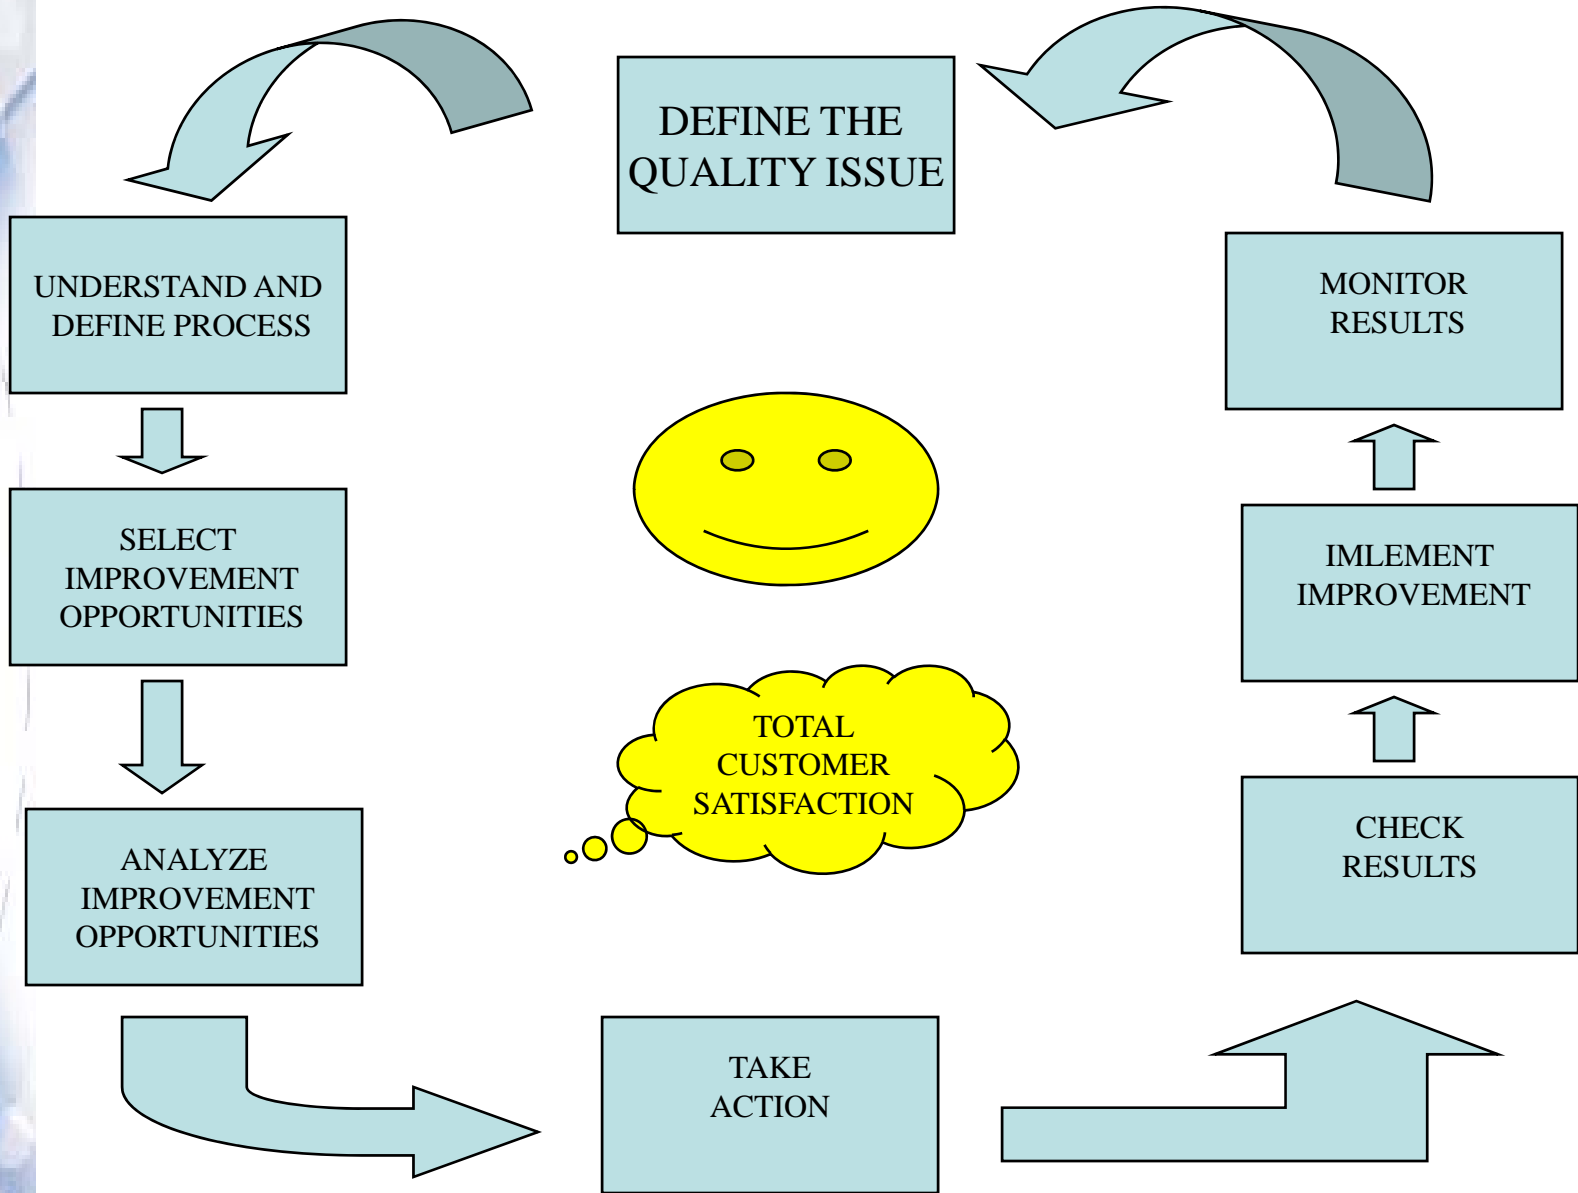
DEFINE THE QUALITY ISSUE

UNDERSTAND AND DEFINE PROCESS

SELECT IMPROVEMENT OPPORTUNITIES

ANALYZE IMPROVEMENT OPPORTUNITIES

TAKE ACTION

CHECK RESULTS

IMLEMENT IMPROVEMENT

MONITOR RESULTS

TOTAL CUSTOMER SATISFACTION